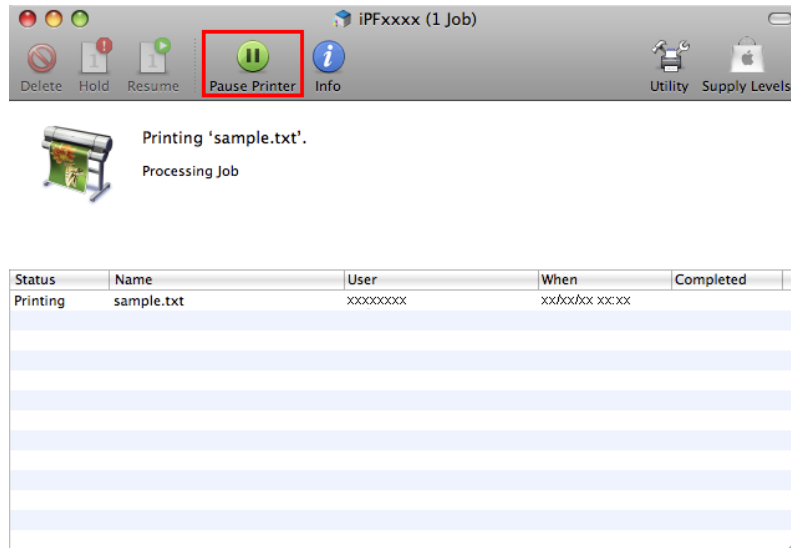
iPFxxxx (1 Job)

Delete Hold Resume Pause Printer Info Utility Supply Levels

Printing ‘sample.txt’.

Processing Job

| Status | Name | User | When | Completed |
|---|---|---|---|---|
| Printing | sample.txt | xxxxxxxx | xx/xx/xx xx:xx | |